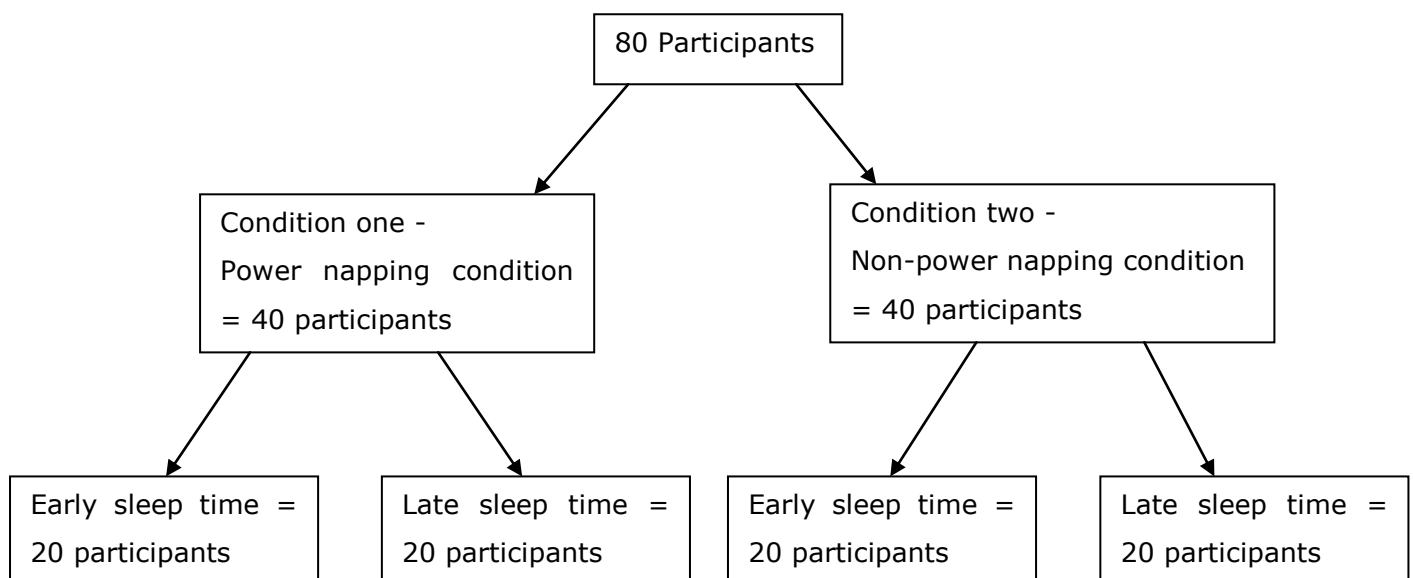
80 Participants

Condition one -
Power napping condition
= 40 participants

Condition two -
Non-power napping condition
= 40 participants

Early sleep time = 20 participants

Late sleep time = 20 participants

Early sleep time = 20 participants

Late sleep time = 20 participants